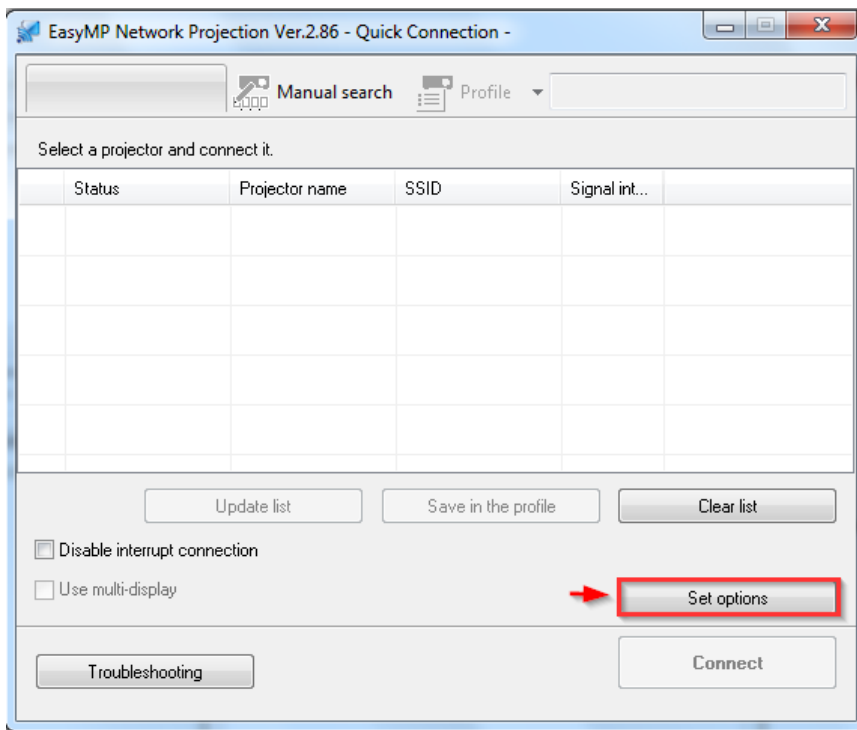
EasyMP Network Projection Ver.2.86 - Quick Connection -

Manual search Profile

Select a projector and connect it.

| | Status | Projector name | SSID | Signal int... | |
|---|---|---|---|---|---|
| | | | | | |

Update list Save in the profile Clear list

Disable interrupt connection

Use multi-display

Set options

Troubleshooting

Connect